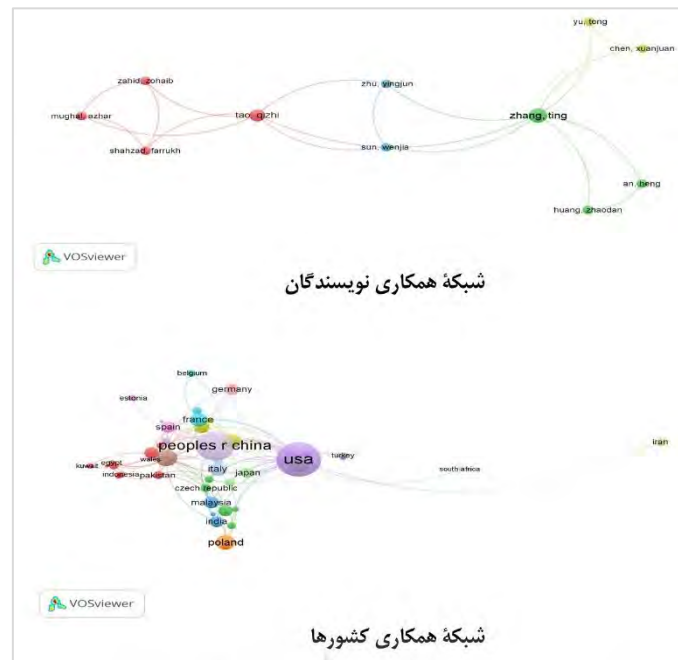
yu, tong
chen, xuanjuan
zahid, zohaib
mughal, azhar
tao, qizhi
zhu, yingjun
zhang, ting
shahzad, farrukh
sun, wenjia
an, beng
huang, zhaodan

VOSviewer

شبکهٔ همکاری نویسندگان

belgium
germany
estonia
france
spain
peoples r china
usa
turkey
iran
kuwait
egypt
wales
indonesia
pakistan
italy
japan
south africa
czech republic
malaysia
india
poland

VOSviewer

شبکهٔ همکاری کشورها